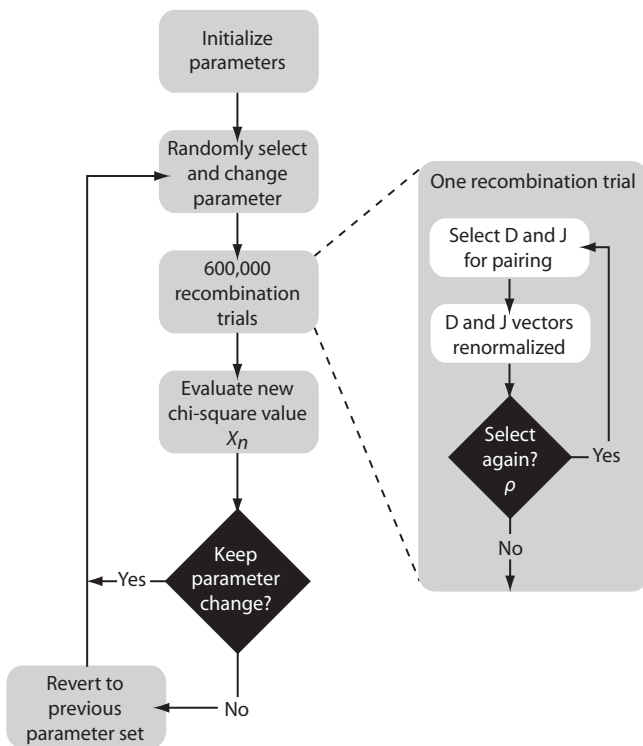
Initialize parameters

Randomly select and change parameter

600,000 recombination trials

Evaluate new chi-square value $X_n$

Keep parameter change?

Yes

No

Revert to previous parameter set

One recombination trial

Select D and J for pairing

D and J vectors renormalized

Select again? $\rho$

Yes

No